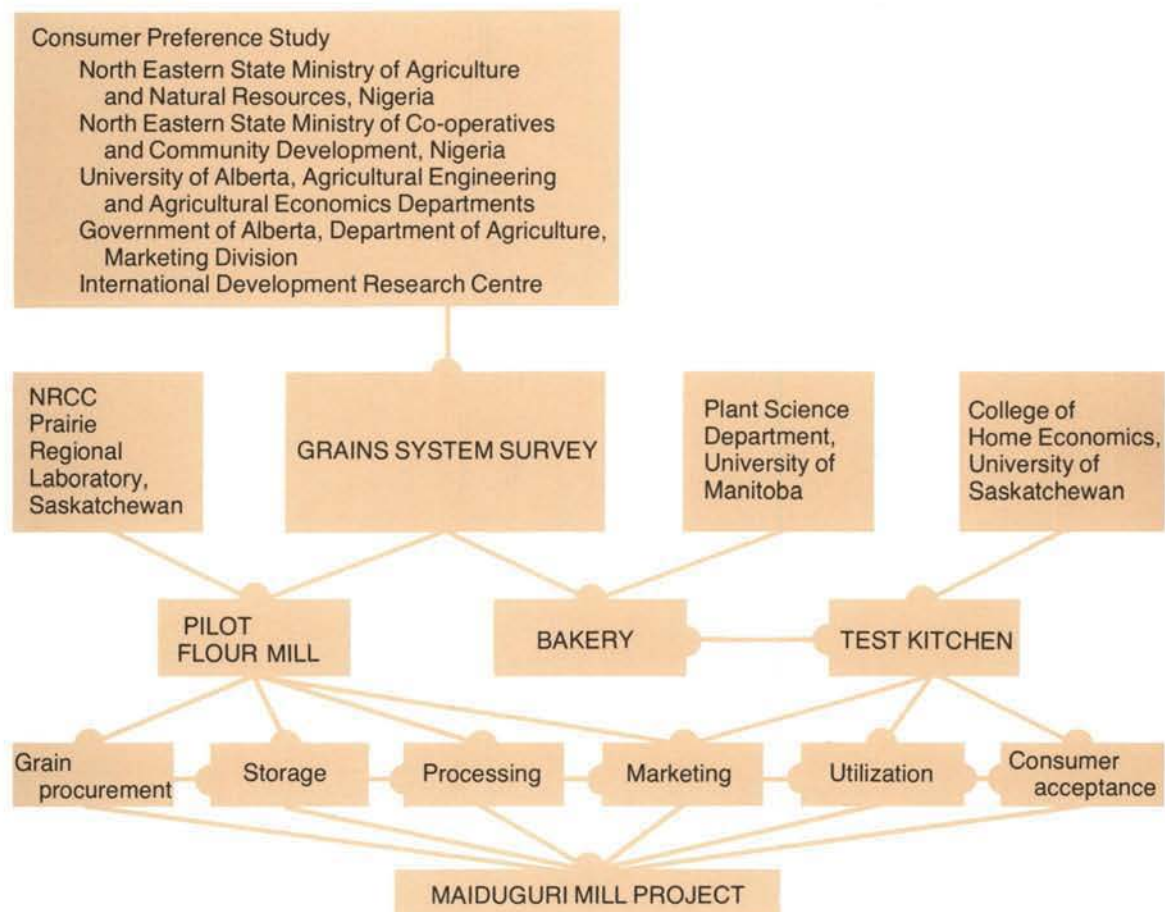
Consumer Preference Study
North Eastern State Ministry of Agriculture and Natural Resources, Nigeria
North Eastern State Ministry of Co-operatives and Community Development, Nigeria
University of Alberta, Agricultural Engineering and Agricultural Economics Departments
Government of Alberta, Department of Agriculture, Marketing Division
International Development Research Centre

NRCC Prairie Regional Laboratory, Saskatchewan

GRAINS SYSTEM SURVEY

Plant Science Department, University of Manitoba

College of Home Economics, University of Saskatchewan

PILOT FLOUR MILL

BAKERY

TEST KITCHEN

Grain procurement

Storage

Processing

Marketing

Utilization

Consumer acceptance

MAIDUGURI MILL PROJECT